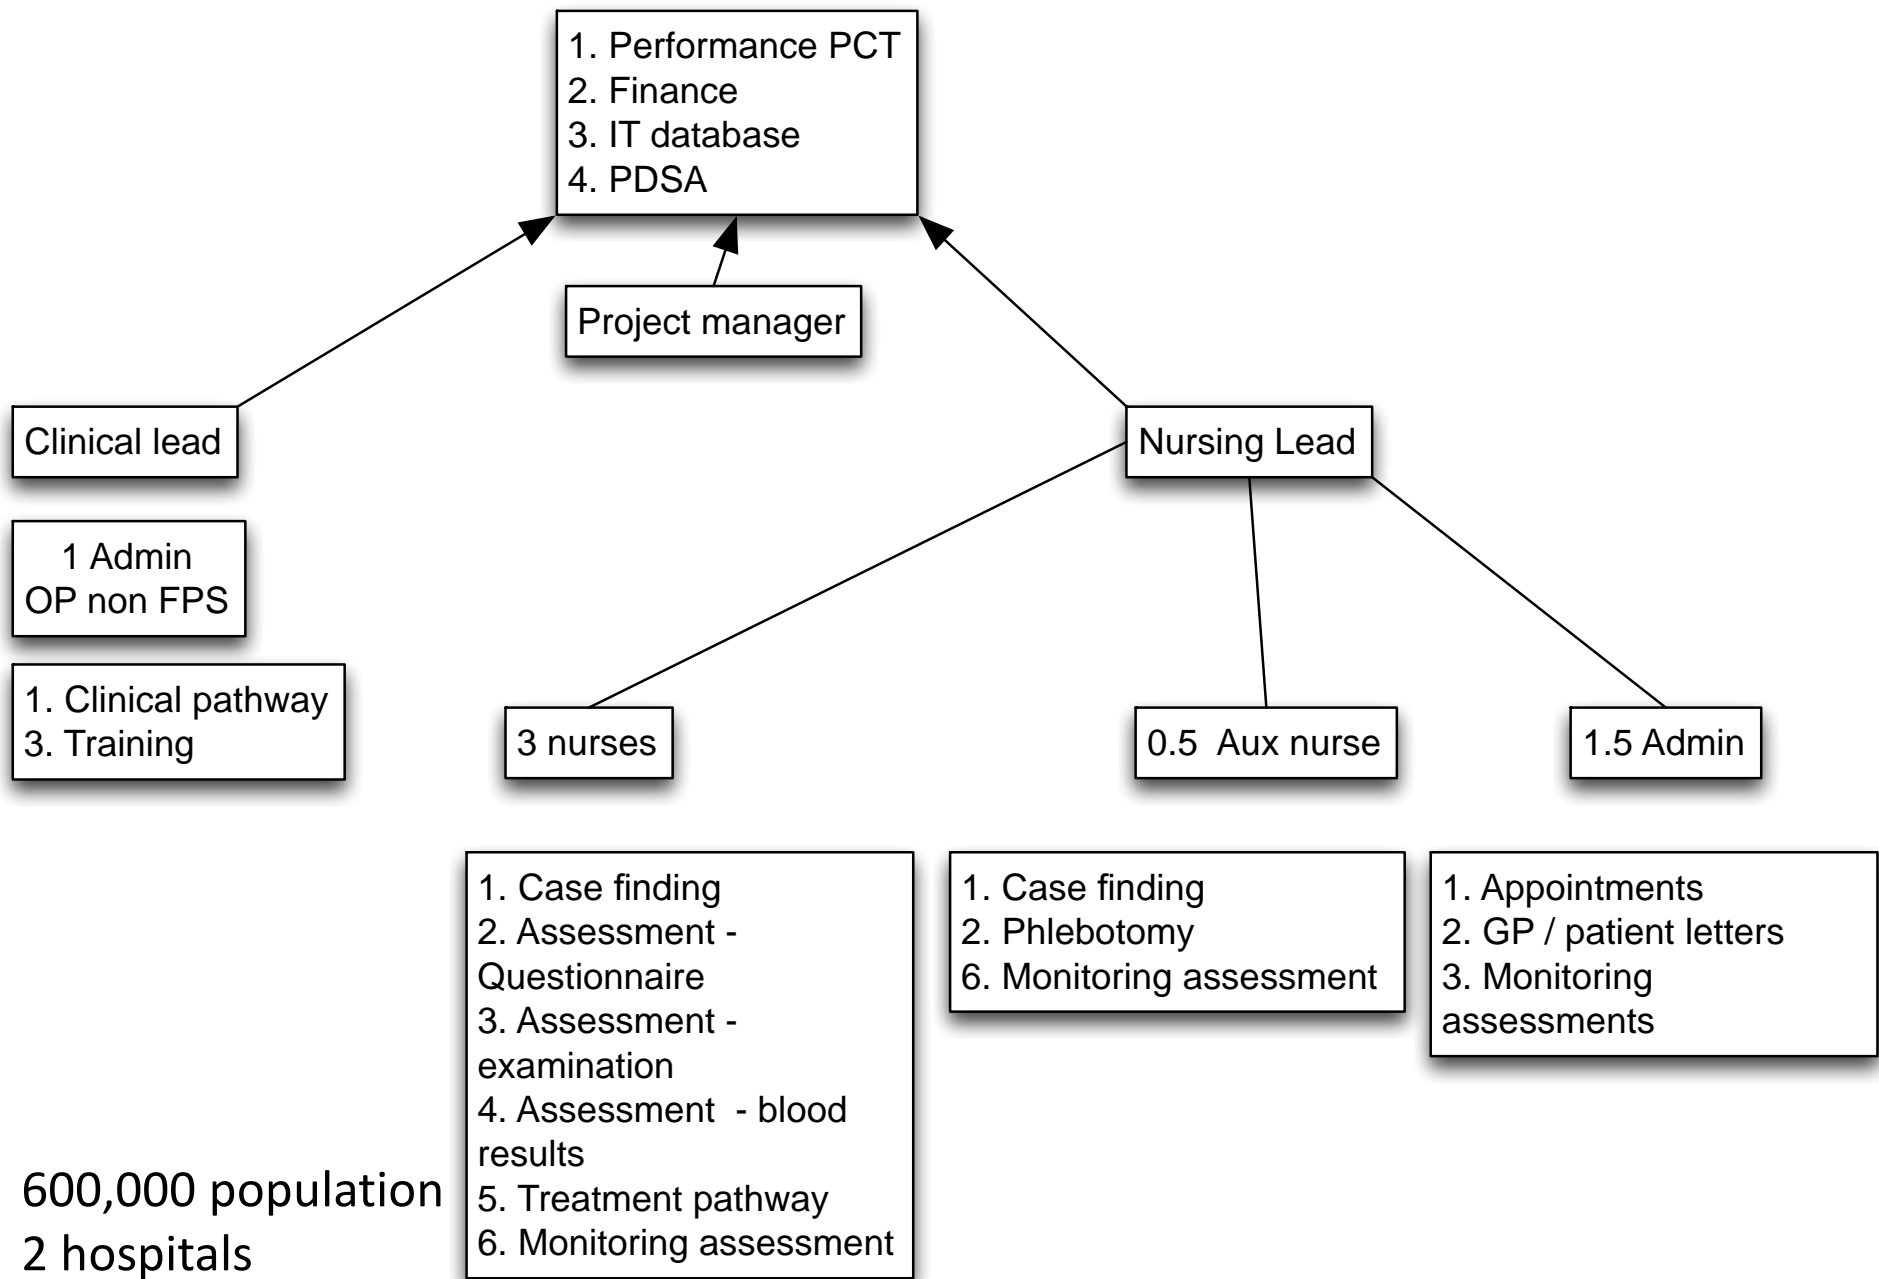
1. Performance PCT
2. Finance
3. IT database
4. PDSA

Project manager

Clinical lead

Nursing Lead

1 Admin
OP non FPS

1. Clinical pathway
3. Training

3 nurses

0.5 Aux nurse

1.5 Admin

1. Case finding
2. Assessment - Questionnaire
3. Assessment - examination
4. Assessment - blood results
5. Treatment pathway
6. Monitoring assessment

1. Case finding
2. Phlebotomy
6. Monitoring assessment

1. Appointments
2. GP / patient letters
3. Monitoring assessments

600,000 population
2 hospitals